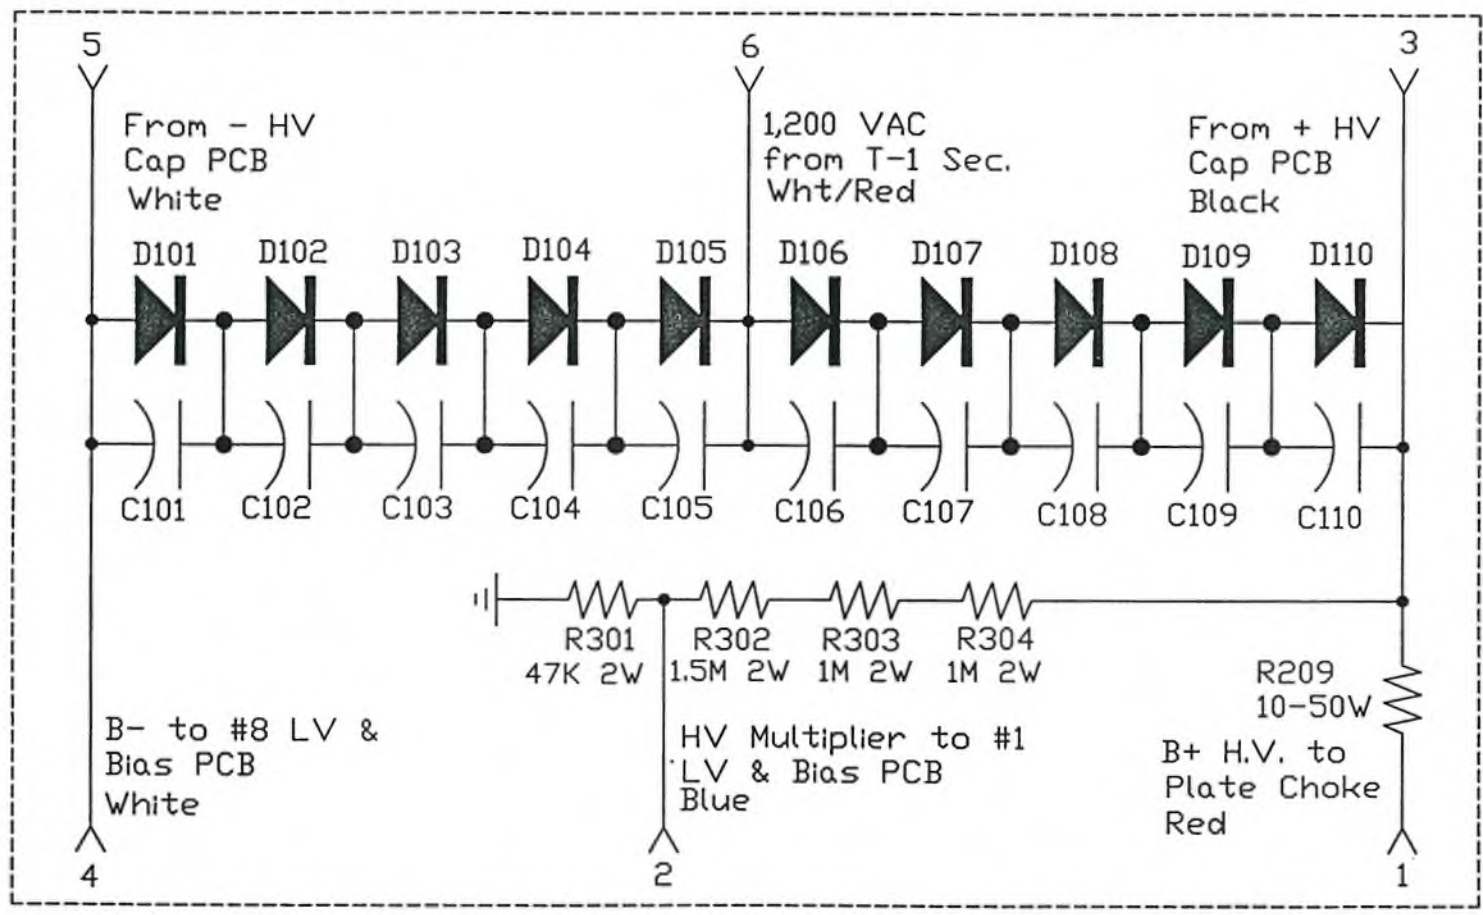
5

From – HV
Cap PCB
White

6

1,200 VAC
from T-1 Sec.
Wht/Red

3

From + HV
Cap PCB
Black

D101 D102 D103 D104 D105 D106 D107 D108 D109 D110

C101 C102 C103 C104 C105 C106 C107 C108 C109 C110

R301
47K 2W

R302
1.5M 2W

R303
1M 2W

R304
1M 2W

R209
10-50W

B- to #8 LV &
Bias PCB
White

HV Multiplier to #1
LV & Bias PCB
Blue

B+ H.V. to
Plate Choke
Red

4

2

1